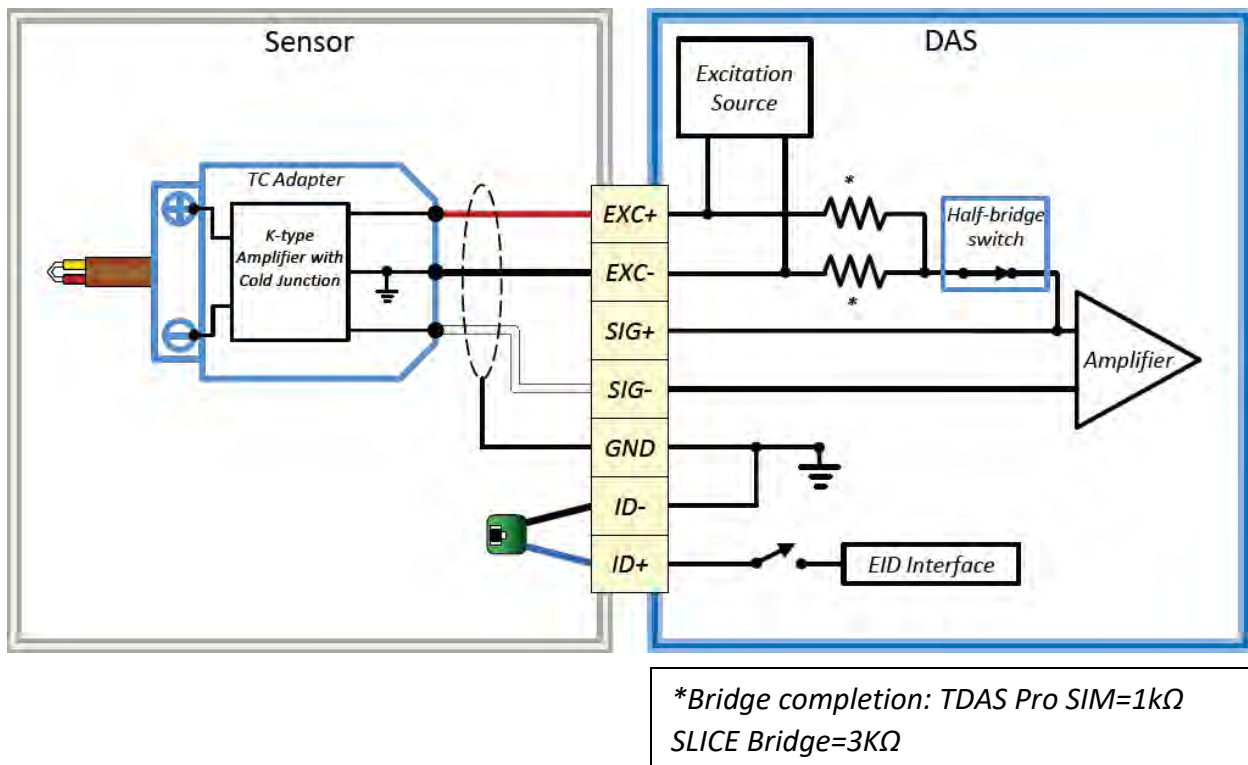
Sensor

DAS

Excitation Source

TC Adapter

K-type Amplifier with Cold Junction

EXC+

EXC-

SIG+

SIG-

GND

ID-

ID+

*

*

Half-bridge switch

Amplifier

EID Interface

*Bridge completion: TDAS Pro SIM=1kΩ
SLICE Bridge=3KΩ